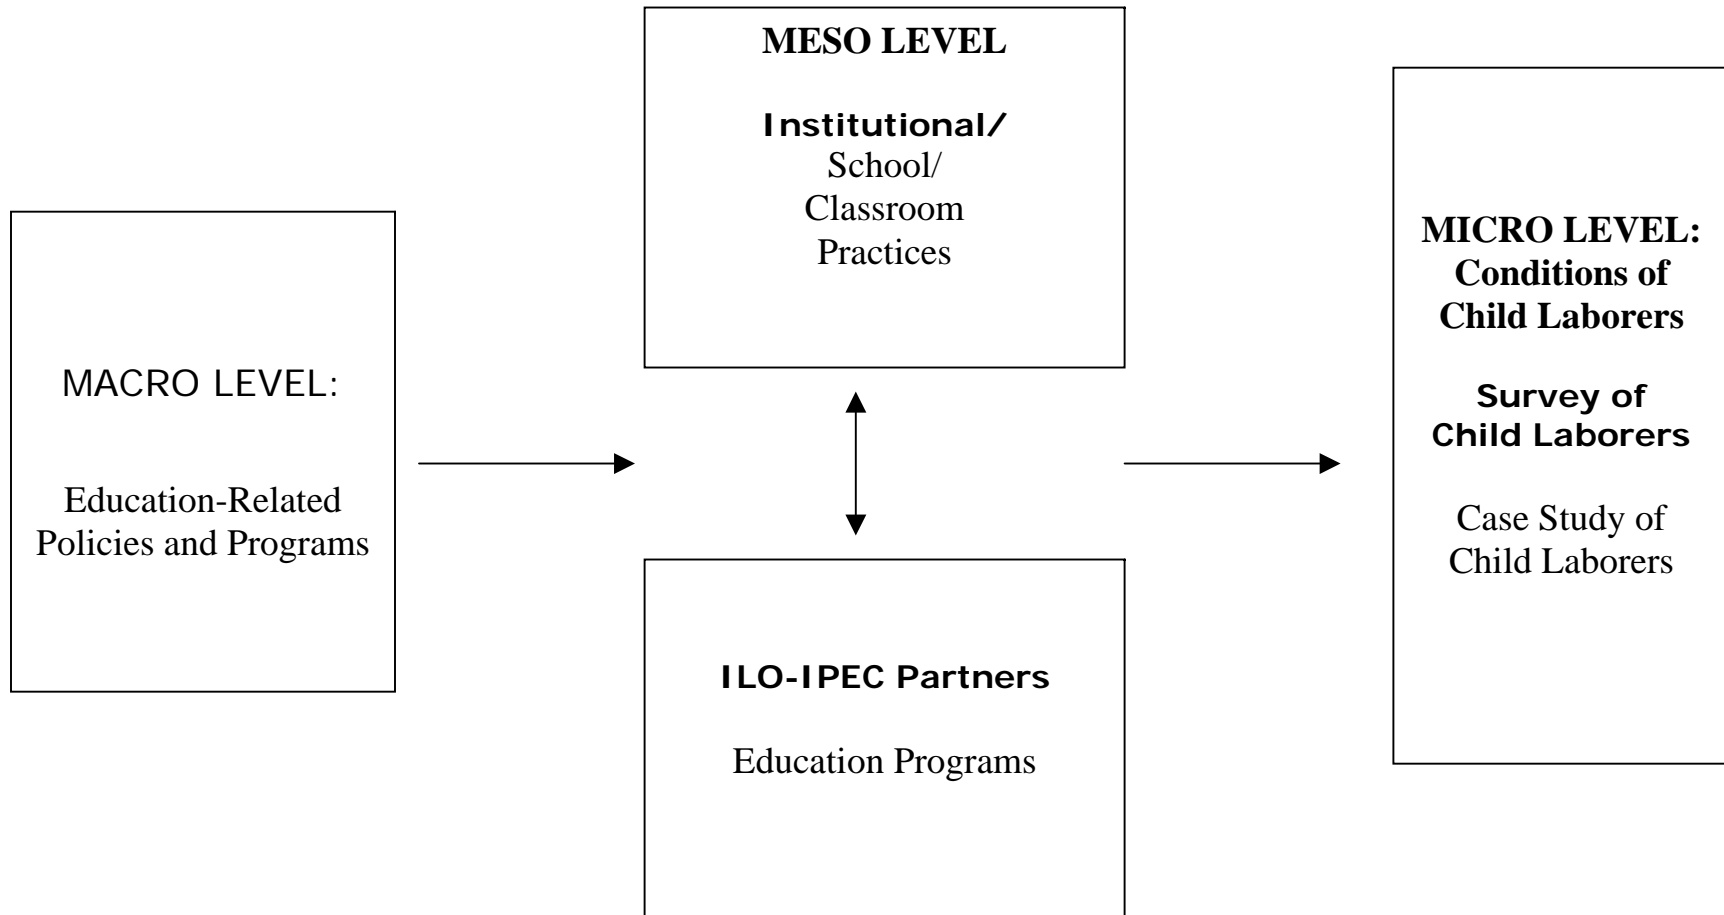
MACRO LEVEL:

Education-Related Policies and Programs

MESO LEVEL

Institutional/ School/ Classroom Practices

ILO-IPEC Partners

Education Programs

MICRO LEVEL: Conditions of Child Laborers

Survey of Child Laborers

Case Study of Child Laborers